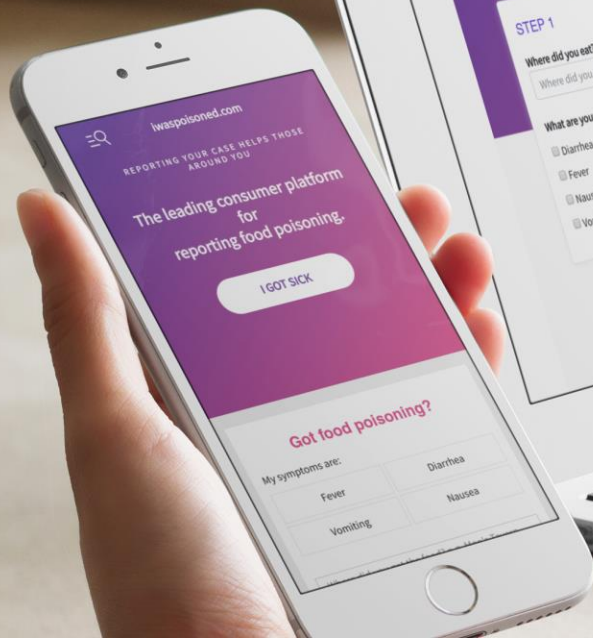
iwaspoisoned.com

REPORTING YOUR CASE HELPS THOSE AROUND YOU

The leading consumer platform for reporting food poisoning.

I GOT SICK

Got food poisoning?

My symptoms are:

Diarrhea

Fever

Nausea

Vomiting

STEP 1

Where did you eat?

Where did you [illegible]

What are you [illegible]

Diarrhea

Fever

Nau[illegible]

Vo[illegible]